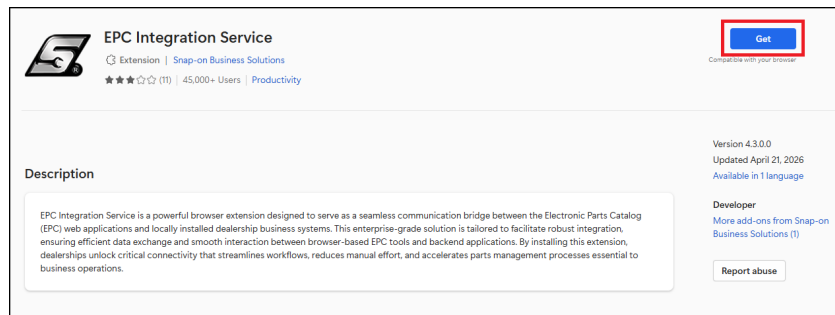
EPC Integration Service

Extension | Snap-on Business Solutions

(11) | 45,000+ Users | Productivity

Get

Compatible with your browser

Description

EPC Integration Service is a powerful browser extension designed to serve as a seamless communication bridge between the Electronic Parts Catalog (EPC) web applications and locally installed dealership business systems. This enterprise-grade solution is tailored to facilitate robust integration, ensuring efficient data exchange and smooth interaction between browser-based EPC tools and backend applications. By installing this extension, dealerships unlock critical connectivity that streamlines workflows, reduces manual effort, and accelerates parts management processes essential to business operations.

Version 4.3.0.0

Updated April 21, 2026

Available in 1 language

Developer

More add-ons from Snap-on Business Solutions (1)

Report abuse